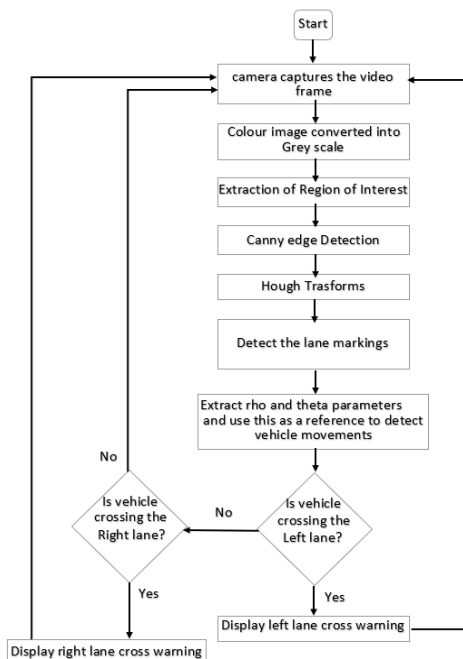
Start

camera captures the video frame

Colour image converted into Grey scale

Extraction of Region of Interest

Canny edge Detection

Hough Trasforms

Detect the lane markings

Extract rho and theta parameters and use this as a reference to detect vehicle movements

Is vehicle crossing the Left lane?

No

Is vehicle crossing the Right lane?

No

Yes

Yes

Display left lane cross warning

Display right lane cross warning